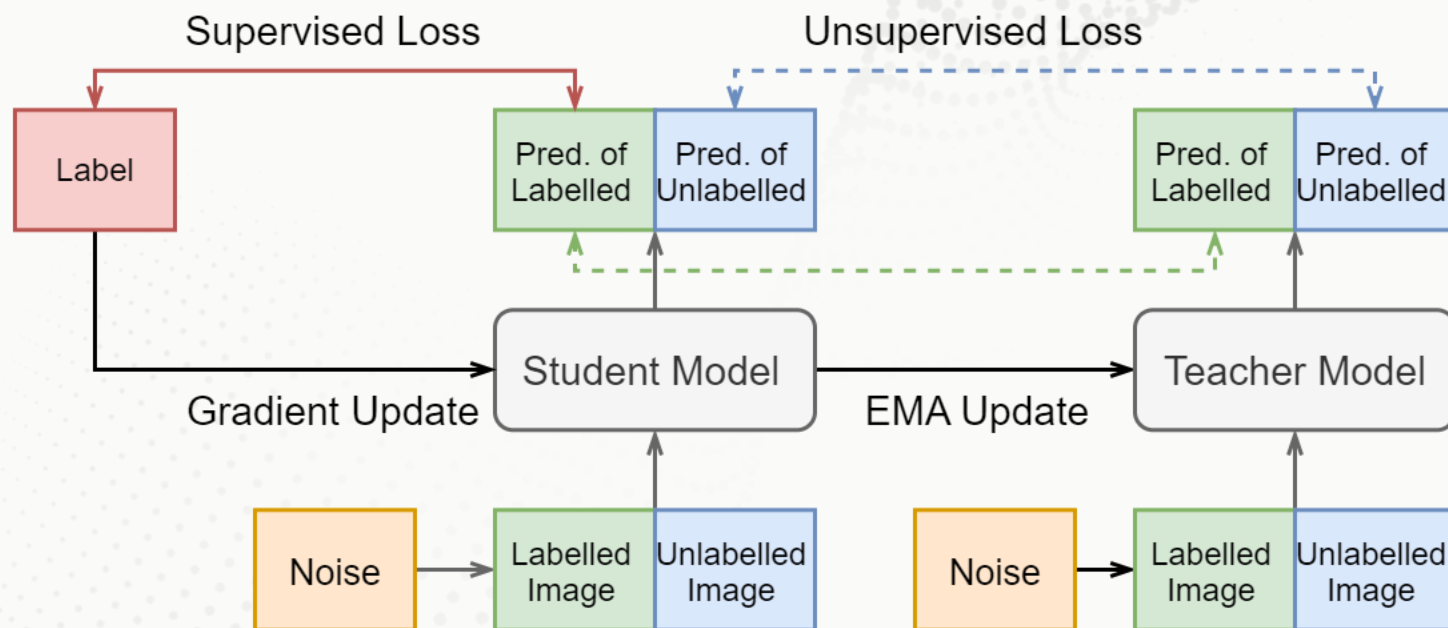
Supervised Loss

Unsupervised Loss

Label

Pred. of Labelled

Pred. of Unlabelled

Pred. of Labelled

Pred. of Unlabelled

Student Model

Teacher Model

Gradient Update

EMA Update

Noise

Labelled Image

Unlabelled Image

Noise

Labelled Image

Unlabelled Image